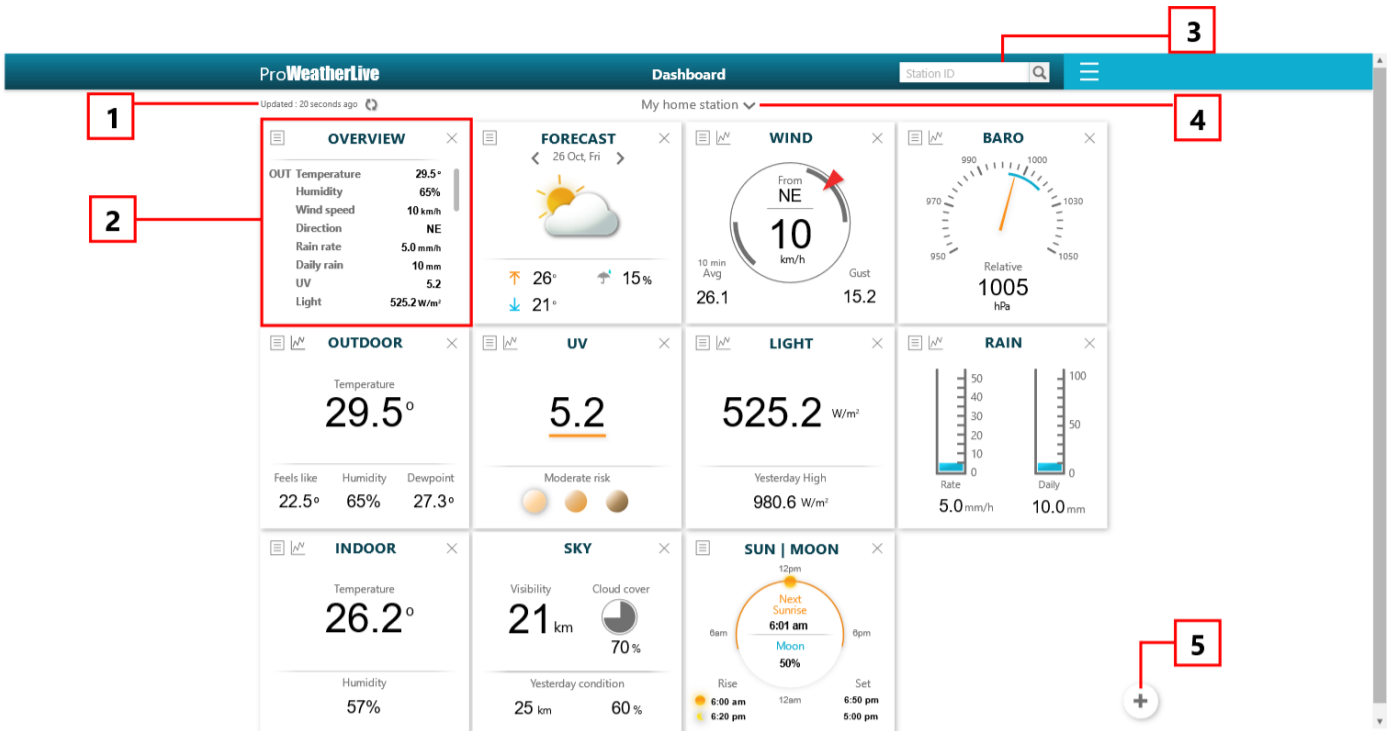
3

ProWeatherLive Dashboard Station ID

1 Updated : 20 seconds ago

My home station

4

2

OVERVIEW

OUT Temperature 29.5°
Humidity 65%
Wind speed 10 km/h
Direction NE
Rain rate 5.0 mm/h
Daily rain 10 mm
UV 5.2
Light 525.2 W/m²

FORECAST
26 Oct, Fri
26° 15 %
21°

WIND
From
NE
10
km/h
10 min Avg
26.1
Gust
15.2

BARO
990 1000
970 1030
950 1050
Relative
1005
hPa

OUTDOOR
Temperature
29.5°
Feels like 22.5°
Humidity 65%
Dewpoint 27.3°

UV
5.2
Moderate risk

LIGHT
525.2 W/m²
Yesterday High
980.6 W/m²

RAIN
50 40 30 20 10 0
100 50 0
Rate 5.0 mm/h
Daily 10.0 mm

INDOOR
Temperature
26.2°
Humidity
57%

SKY
Visibility
21 km
Cloud cover
70 %
Yesterday condition
25 km 60 %

SUN | MOON
12pm
6am 6pm
Next Sunrise
6:01 am
Moon
50%
12am
Rise Set
6:00 am 6:50 pm
6:20 pm 5:00 pm

5